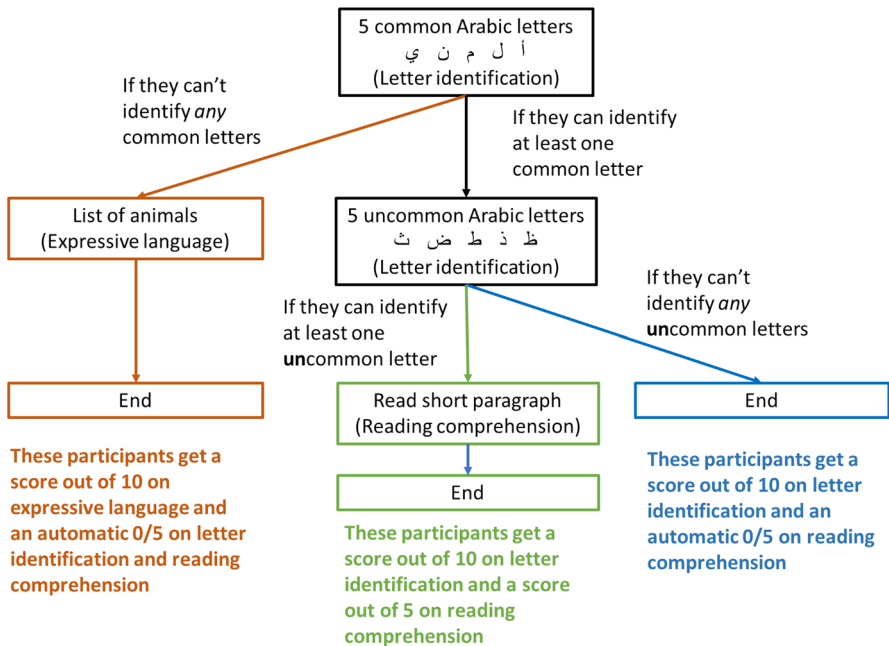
5 common Arabic letters
أ ل م ن ي
(Letter identification)

If they can't identify *any* common letters

If they can identify at least one common letter

List of animals
(Expressive language)

5 uncommon Arabic letters
ظ ذ ط ض ث
(Letter identification)

If they can't identify *any* **un**common letters

If they can identify at least one **un**common letter

End

Read short paragraph
(Reading comprehension)

End

End

**These participants get a score out of 10 on expressive language and an automatic 0/5 on letter identification and reading comprehension**

**These participants get a score out of 10 on letter identification and a score out of 5 on reading comprehension**

**These participants get a score out of 10 on letter identification and an automatic 0/5 on reading comprehension**